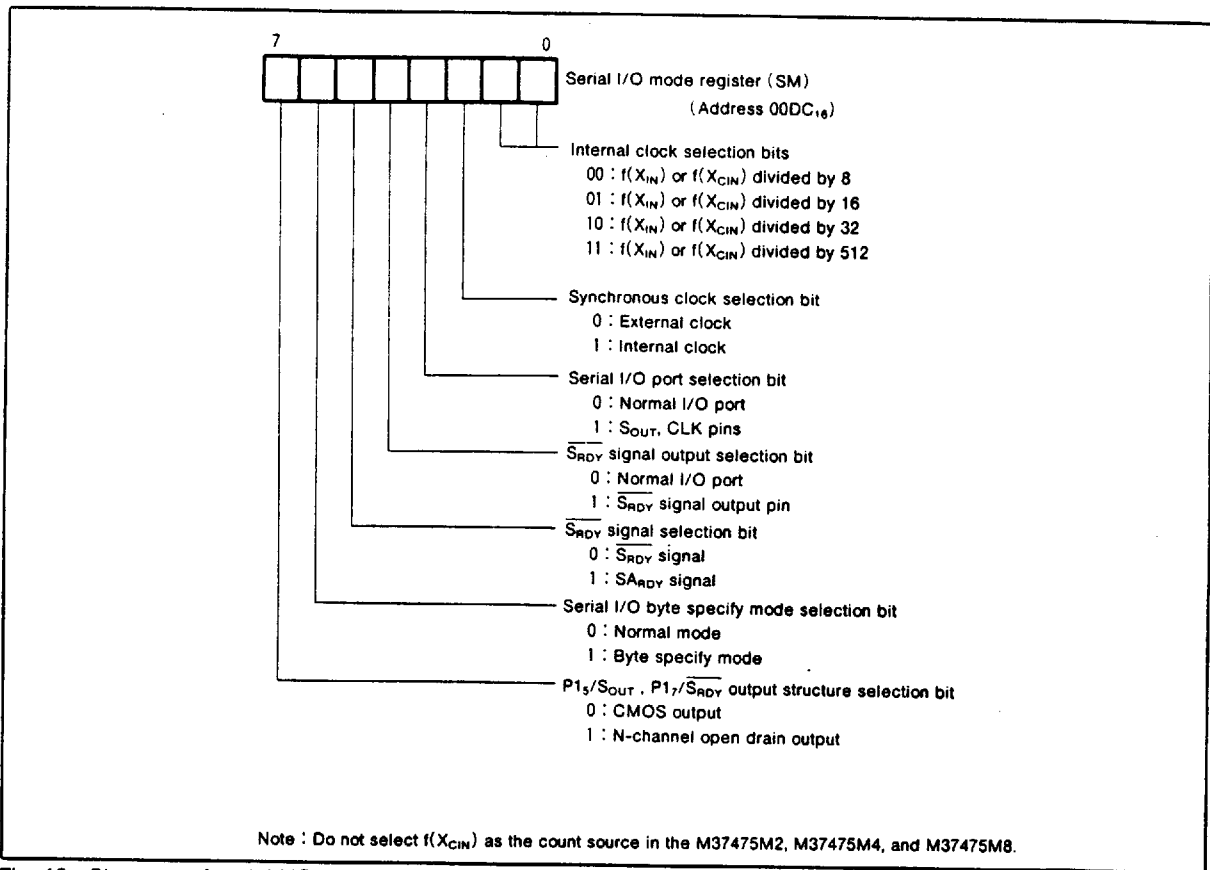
7 0

Serial I/O mode register (SM)
(Address $00DC_{16}$)

Internal clock selection bits
00 : $f(X_{IN})$ or $f(X_{CIN})$ divided by 8
01 : $f(X_{IN})$ or $f(X_{CIN})$ divided by 16
10 : $f(X_{IN})$ or $f(X_{CIN})$ divided by 32
11 : $f(X_{IN})$ or $f(X_{CIN})$ divided by 512

Synchronous clock selection bit
0 : External clock
1 : Internal clock

Serial I/O port selection bit
0 : Normal I/O port
1 : $S_{OUT}$, CLK pins

$\overline{S_{RDY}}$ signal output selection bit
0 : Normal I/O port
1 : $\overline{S_{RDY}}$ signal output pin

$\overline{S_{RDY}}$ signal selection bit
0 : $\overline{S_{RDY}}$ signal
1 : $SA_{RDY}$ signal

Serial I/O byte specify mode selection bit
0 : Normal mode
1 : Byte specify mode

$P1_5/S_{OUT}$, $P1_7/\overline{S_{RDY}}$ output structure selection bit
0 : CMOS output
1 : N-channel open drain output

Note : Do not select $f(X_{CIN})$ as the count source in the M37475M2, M37475M4, and M37475M8.